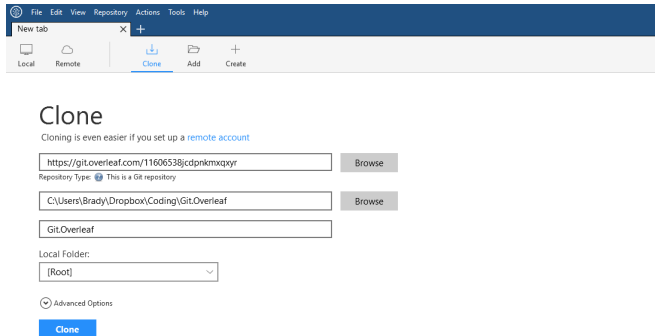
File Edit View Repository Actions Tools Help

New tab

Local Remote Clone Add Create

Clone

Cloning is even easier if you set up a remote account

https://git.overleaf.com/11606538jcdpnkmxqxyr

Browse

Repository Type: This is a Git repository

C:\Users\Brady\Dropbox\Coding\Git.Overleaf

Browse

Git.Overleaf

Local Folder:

[Root]

Advanced Options

Clone